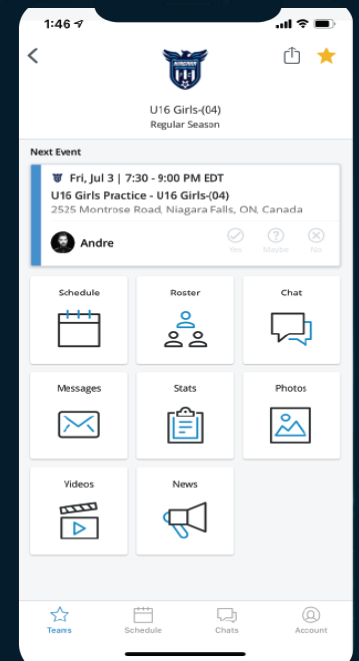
1:46

U16 Girls-(04)
Regular Season

Next Event

Fri, Jul 3 | 7:30 - 9:00 PM EDT
U16 Girls Practice - U16 Girls-(04)
2525 Montrose Road, Niagara Falls, ON, Canada

Andre

Yes Maybe No

Schedule

Roster

Chat

Messages

Stats

Photos

Videos

News

Teams Schedule Chats Account